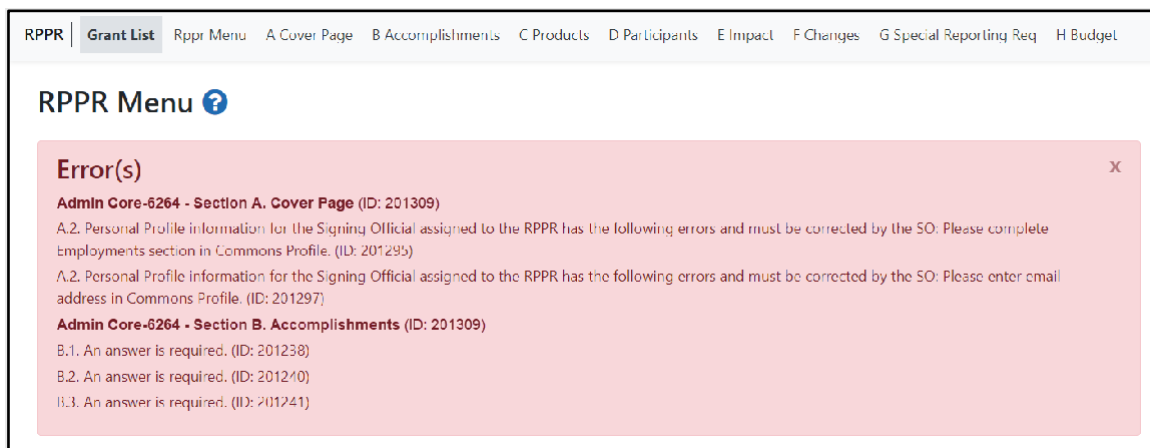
RPPR | Grant List Rppr Menu A Cover Page B Accomplishments C Products D Participants E Impact F Changes G Special Reporting Req H Budget

RPPR Menu

Error(s)

x

**Admin Core-6264 - Section A. Cover Page** (ID: 201309)

A.2. Personal Profile information for the Signing Official assigned to the RPPR has the following errors and must be corrected by the SO: Please complete Employments section in Commons Profile. (ID: 201295)

A.2. Personal Profile information for the Signing Official assigned to the RPPR has the following errors and must be corrected by the SO: Please enter email address in Commons Profile. (ID: 201297)

**Admin Core-6264 - Section B. Accomplishments** (ID: 201309)

B.1. An answer is required. (ID: 201238)

B.2. An answer is required. (ID: 201240)

B.3. An answer is required. (ID: 201241)